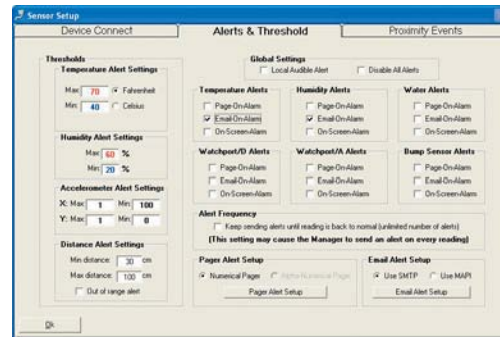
Sensor Setup

Device Connect | Alerts & Threshold | Proximity Events

Thresholds

Temperature Alert Settings
Max: 70 Fahrenheit
Min: 40 Celsius

Humidity Alert Settings
Max: 60 %
Min: 20 %

Accelerometer Alert Settings
X: Max: 1 Min: 100
Y: Max: 1 Min: 0

Distance Alert Settings
Min distance: 30 cm
Max distance: 100 cm
Out of range alert

Global Settings
Local Audible Alert
Disable All Alerts

Temperature Alerts
Page-On-Alarm
Email-On-Alarm
On-Screen-Alarm

Humidity Alerts
Page-On-Alarm
Email-On-Alarm
On-Screen-Alarm

Water Alerts
Page-On-Alarm
Email-On-Alarm
On-Screen-Alarm

Watchport/D Alerts
Page-On-Alarm
Email-On-Alarm
On-Screen-Alarm

Watchport/A Alerts
Page-On-Alarm
Email-On-Alarm
On-Screen-Alarm

Bump Sensor Alerts
Page-On-Alarm
Email-On-Alarm
On-Screen-Alarm

Alert Frequency
Keep sending alerts until reading is back to normal (unlimited number of alerts)
(This setting may cause the Manager to send an alert on every reading)

Pager Alert Setup
Numerical Pager
Alpha-Numerical Pager
Pager Alert Setup

Email Alert Setup
Use SMTP
Use MAPI
Email Alert Setup

Ok